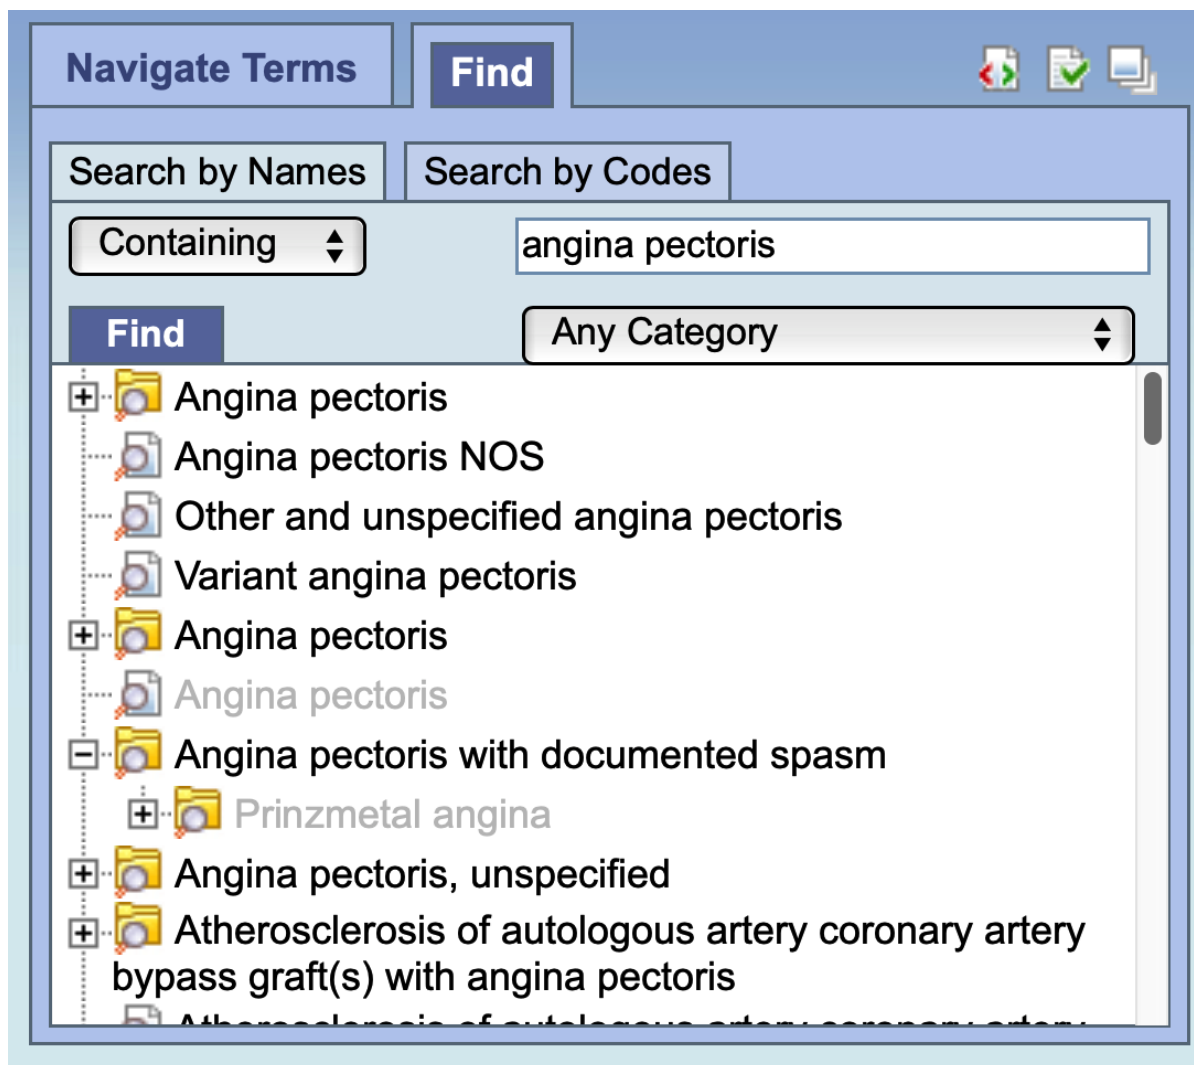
Navigate Terms
Find

Search by Names
Search by Codes

Containing
angina pectoris

Find
Any Category

Angina pectoris
Angina pectoris NOS
Other and unspecified angina pectoris
Variant angina pectoris
Angina pectoris
Angina pectoris
Angina pectoris with documented spasm
Prinzmetal angina
Angina pectoris, unspecified
Atherosclerosis of autologous artery coronary artery bypass graft(s) with angina pectoris
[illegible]